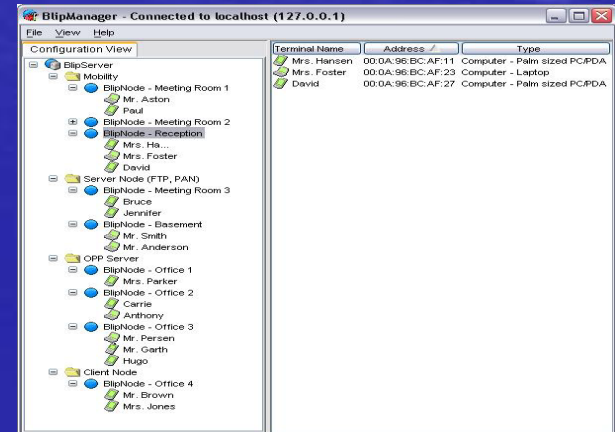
BlipManager - Connected to localhost (127.0.0.1)

File View Help

Configuration View

BlipServer
Mobility
BlipNode - Meeting Room 1
Mr. Aston
Paul
BlipNode - Meeting Room 2
BlipNode - Reception
Mrs. Ha...
Mrs. Foster
David
Server Node (FTP, PAN)
BlipNode - Meeting Room 3
Bruce
Jennifer
BlipNode - Basement
Mr. Smith
Mr. Anderson
OPP Server
BlipNode - Office 1
Mrs. Parker
BlipNode - Office 2
Carrie
Anthony
BlipNode - Office 3
Mr. Persen
Mr. Garth
Hugo
Client Node
BlipNode - Office 4
Mr. Brown
Mrs. Jones

| Terminal Name | Address | Type |
|---|---|---|
| Mrs. Hansen | 00:0A:96:BC:AF:11 | Computer - Palm sized PC/PDA |
| Mrs. Foster | 00:0A:96:BC:AF:23 | Computer - Laptop |
| David | 00:0A:96:BC:AF:27 | Computer - Palm sized PC/PDA |